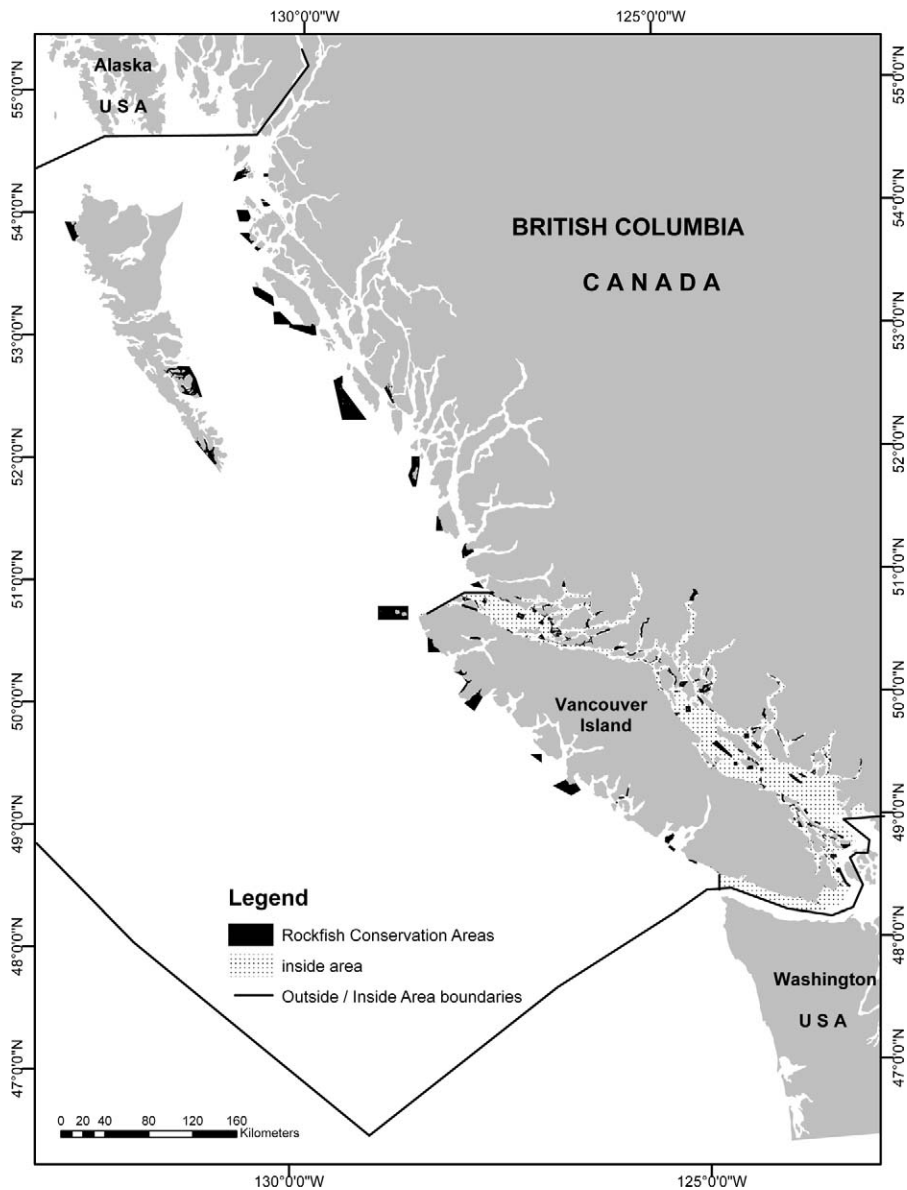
130°0'0"W
125°0'0"W

55°0'0"N
54°0'0"N
53°0'0"N
52°0'0"N
51°0'0"N
50°0'0"N
49°0'0"N
48°0'0"N
47°0'0"N

55°0'0"N
54°0'0"N
53°0'0"N
52°0'0"N
51°0'0"N
50°0'0"N
49°0'0"N
48°0'0"N
47°0'0"N

Alaska
U S A

BRITISH COLUMBIA
C A N A D A

Vancouver Island

Washington
U S A

Legend
Rockfish Conservation Areas
inside area
Outside / Inside Area boundaries

0 20 40 80 120 160
Kilometers

130°0'0"W
125°0'0"W